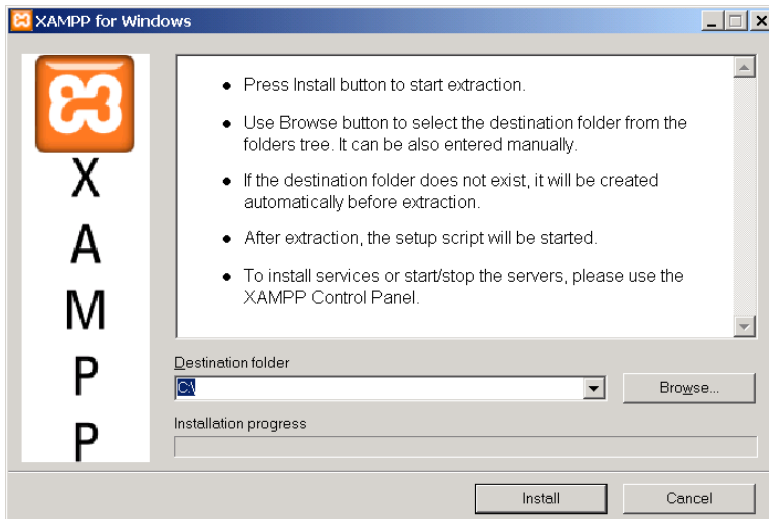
XAMPP for Windows

X
A
M
P
P

• Press Install button to start extraction.

• Use Browse button to select the destination folder from the folders tree. It can be also entered manually.

• If the destination folder does not exist, it will be created automatically before extraction.

• After extraction, the setup script will be started.

• To install services or start/stop the servers, please use the XAMPP Control Panel.

Destination folder

C:\

Browse...

Installation progress

Install

Cancel